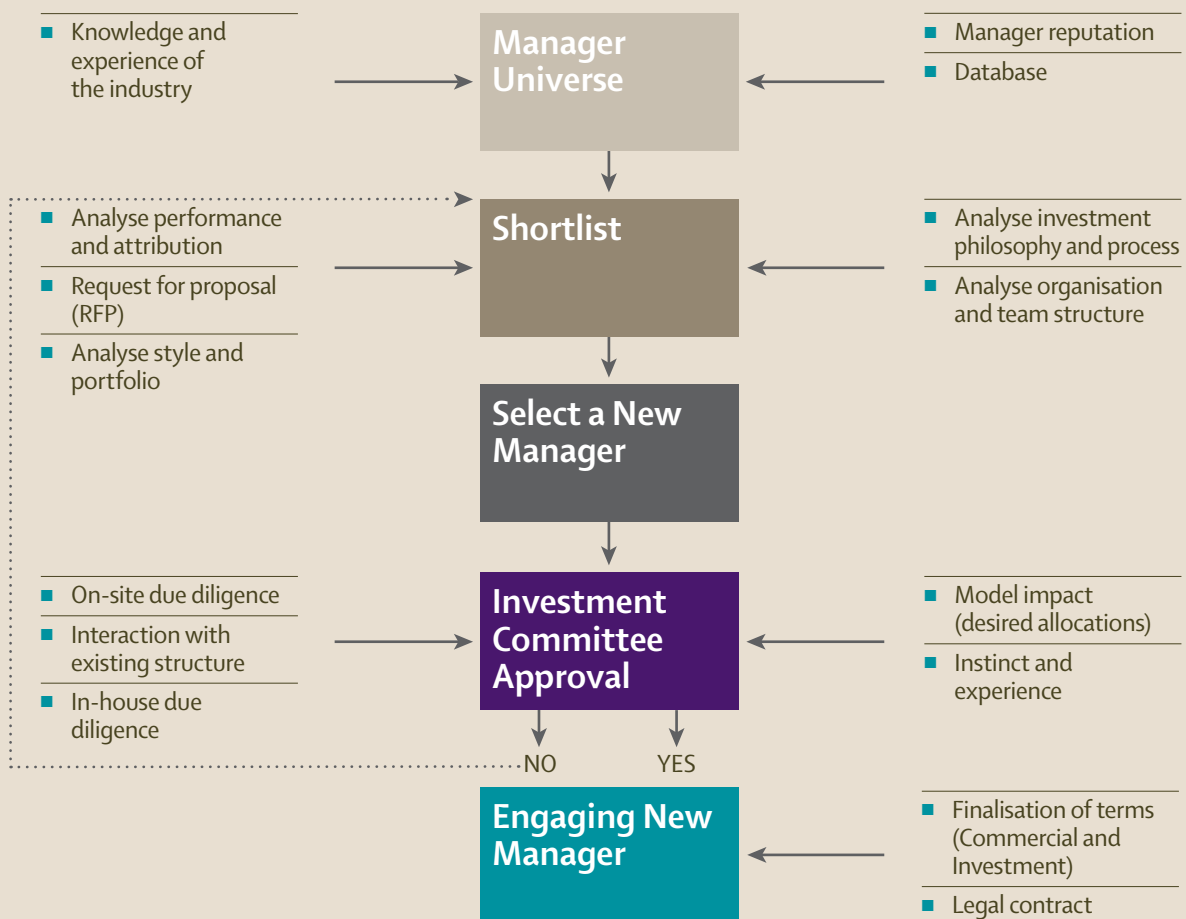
Knowledge and experience of the industry

Manager Universe

Manager reputation

Database

Analyse performance and attribution

Request for proposal (RFP)

Analyse style and portfolio

Shortlist

Analyse investment philosophy and process

Analyse organisation and team structure

Select a New Manager

On-site due diligence

Interaction with existing structure

In-house due diligence

Investment Committee Approval

Model impact (desired allocations)

Instinct and experience

NO

YES

Engaging New Manager

Finalisation of terms (Commercial and Investment)

Legal contract